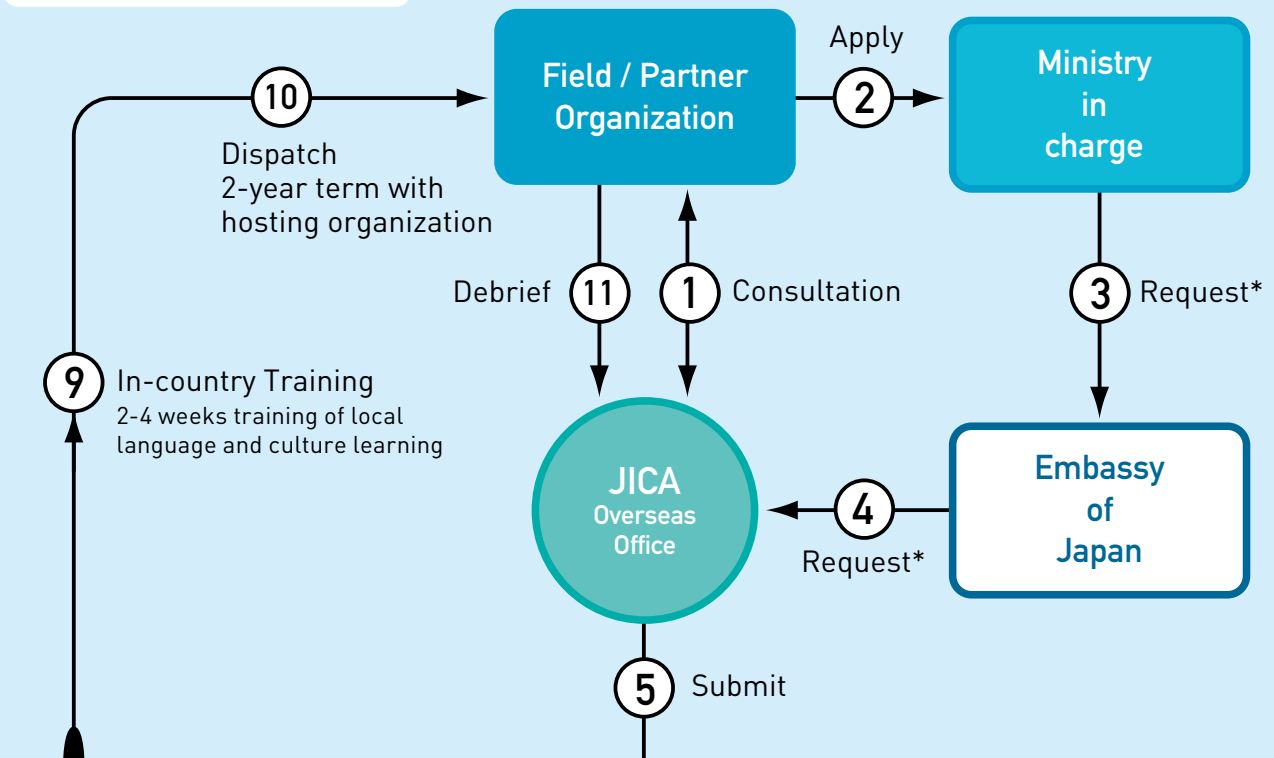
Field / Partner Organization

Apply

2

Ministry in charge

10

Dispatch
2-year term with hosting organization

Debrief

11

1

Consultation

3

Request*

9

In-country Training
2-4 weeks training of local language and culture learning

JICA
Overseas
Office

4

Request*

Embassy of Japan

5

Submit